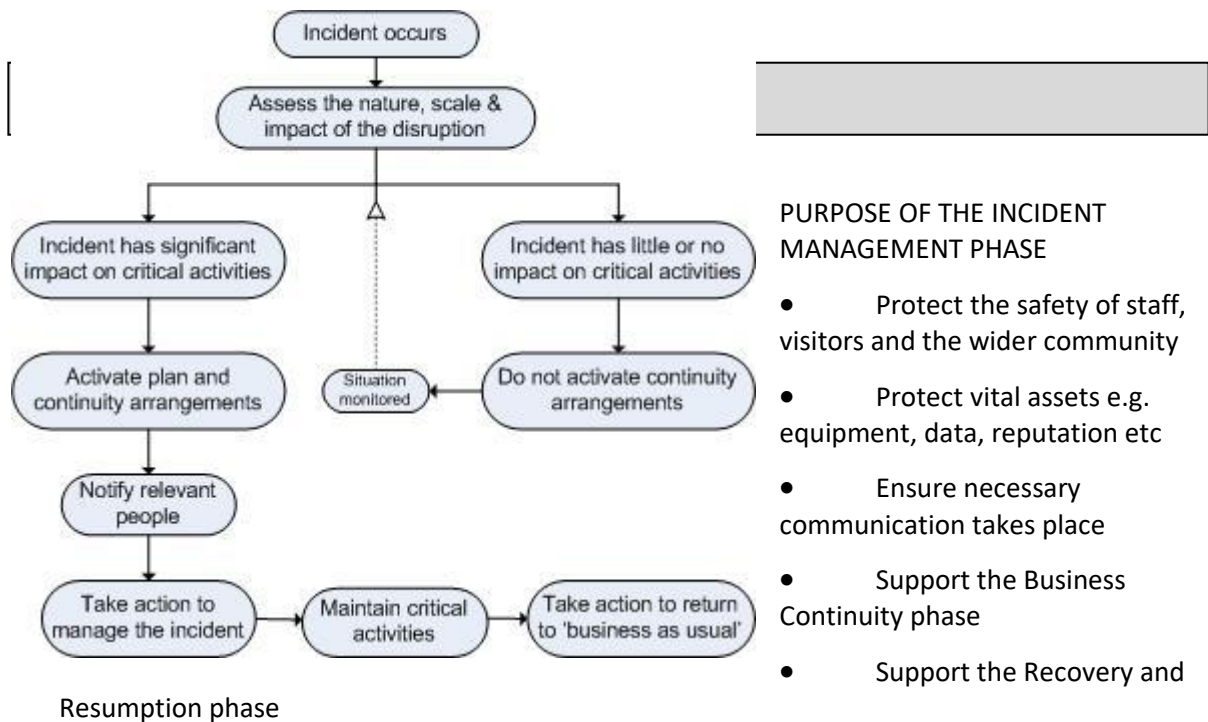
Incident occurs

Assess the nature, scale & impact of the disruption

Incident has significant impact on critical activities

Incident has little or no impact on critical activities

Activate plan and continuity arrangements

Situation monitored

Do not activate continuity arrangements

Notify relevant people

Take action to manage the incident

Maintain critical activities

Take action to return to 'business as usual'

PURPOSE OF THE INCIDENT MANAGEMENT PHASE

• Protect the safety of staff, visitors and the wider community

• Protect vital assets e.g. equipment, data, reputation etc

• Ensure necessary communication takes place

• Support the Business Continuity phase

• Support the Recovery and Resumption phase